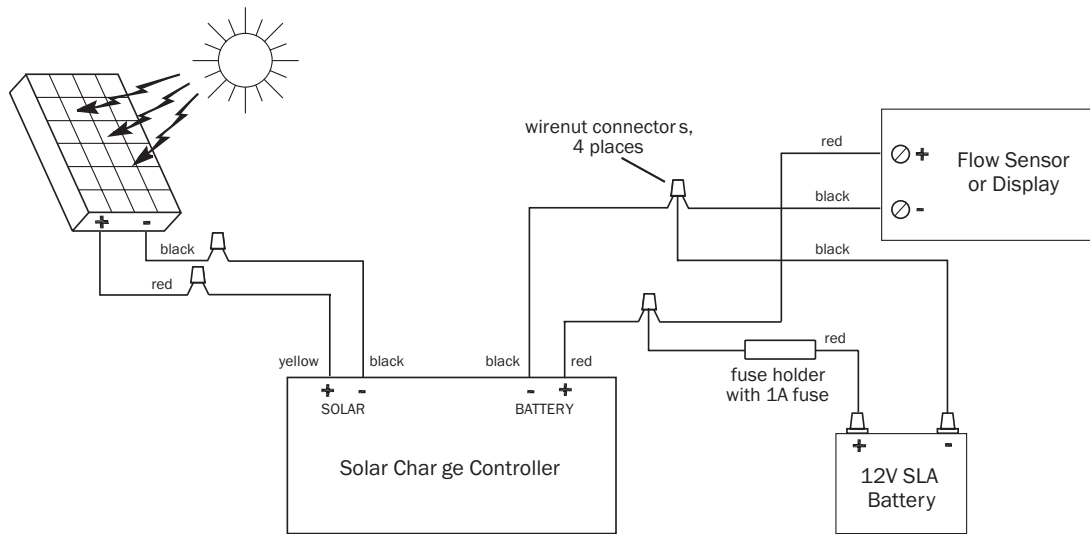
+ -

black

red

wirenut connector s, 4 places

red

+

black

-

Flow Sensor or Display

black

red

yellow

black

black

red

+ -

SOLAR

- +

BATTERY

fuse holder with 1A fuse

+ -

Solar Char ge Controller

12V SLA Battery